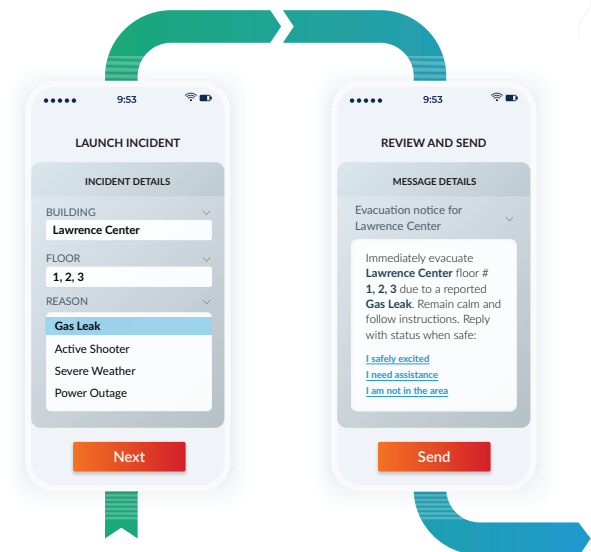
9:53

LAUNCH INCIDENT

INCIDENT DETAILS

BUILDING

Lawrence Center

FLOOR

1, 2, 3

REASON

Gas Leak

Active Shooter

Severe Weather

Power Outage

Next

9:53

REVIEW AND SEND

MESSAGE DETAILS

Evacuation notice for Lawrence Center

Immediately evacuate **Lawrence Center** floor # **1, 2, 3** due to a reported **Gas Leak**. Remain calm and follow instructions. Reply with status when safe:

I safely excited

I need assistance

I am not in the area

Send